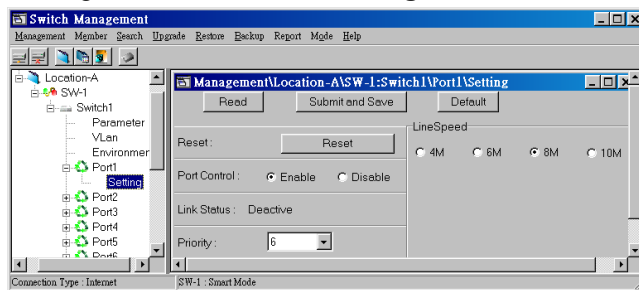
Switch Management

Management Member Search Upgrade Restore Backup Report Mode Help

Location-A
SW-1
Switch1
Parameter
VLan
Environmer
Port1
Setting
Port2
Port3
Port4
Port5
Port6

Management\Location-A\SW-1:Switch1\Port1\Setting

Read
Submit and Save
Default

Reset :
Reset

Port Control :
Enable
Disable

Link Status : Deactive

Priority :
6

LineSpeed
4M
6M
8M
10M

Connection Type : Internet
SW-1 : Smart Mode